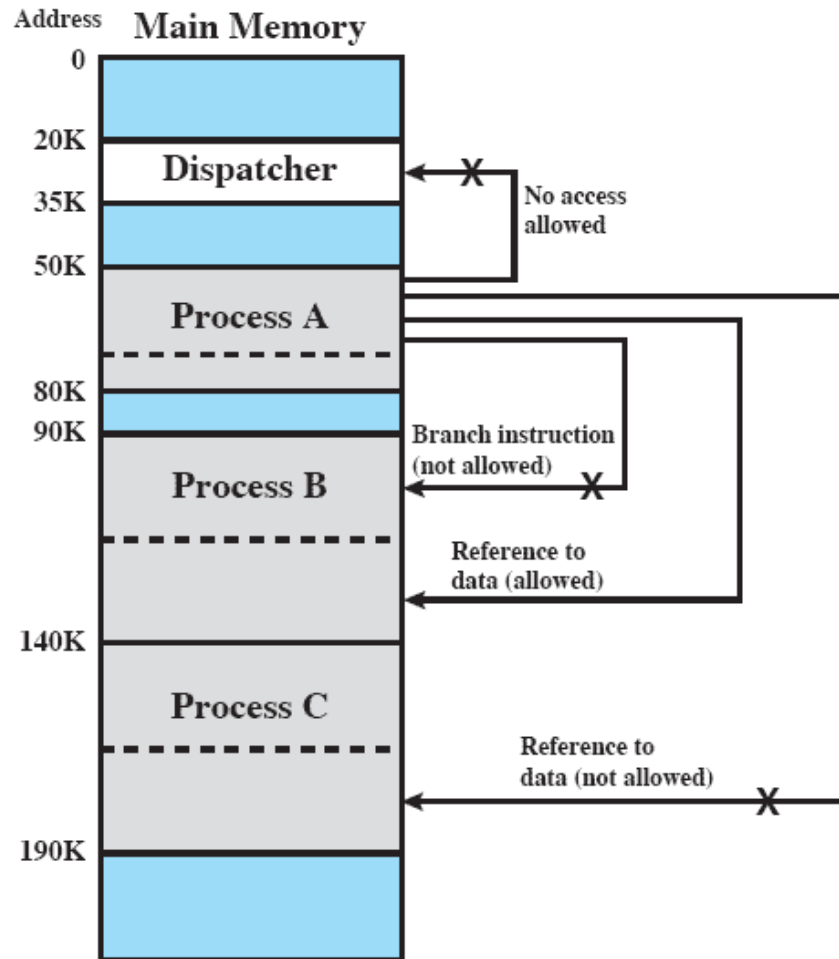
Address
Main Memory
0
20K
Dispatcher
No access allowed
35K
50K
Process A
80K
90K
Branch instruction (not allowed)
Process B
Reference to data (allowed)
140K
Process C
Reference to data (not allowed)
190K